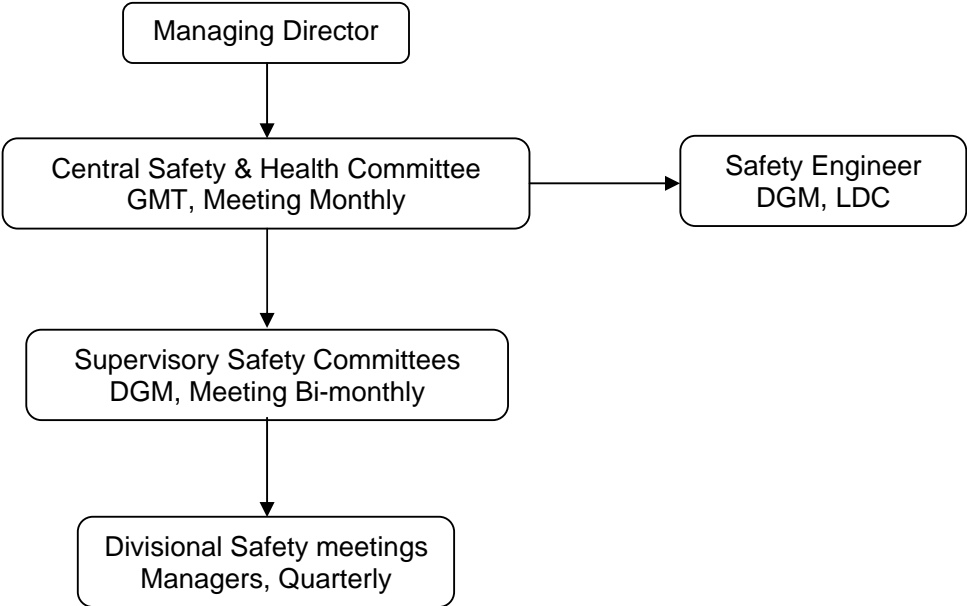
Managing Director

Central Safety & Health Committee
GMT, Meeting Monthly

Safety Engineer
DGM, LDC

Supervisory Safety Committees
DGM, Meeting Bi-monthly

Divisional Safety meetings
Managers, Quarterly